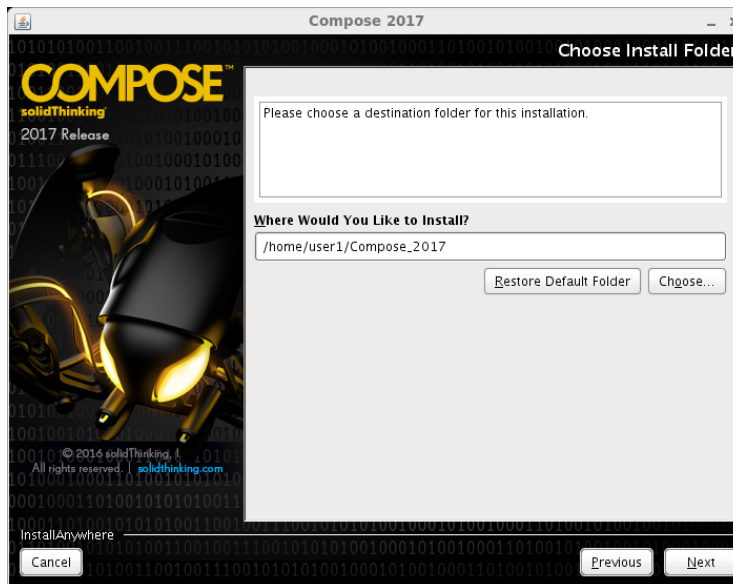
Compose 2017

Choose Install Folder

COMPOSE™
solidThinking
2017 Release

Please choose a destination folder for this installation.

Where Would You Like to Install?

/home/user1/Compose_2017

Restore Default Folder

Choose...

© 2016 solidThinking, I
All rights reserved. | solidthinking.com

InstallAnywhere

Cancel

Previous

Next